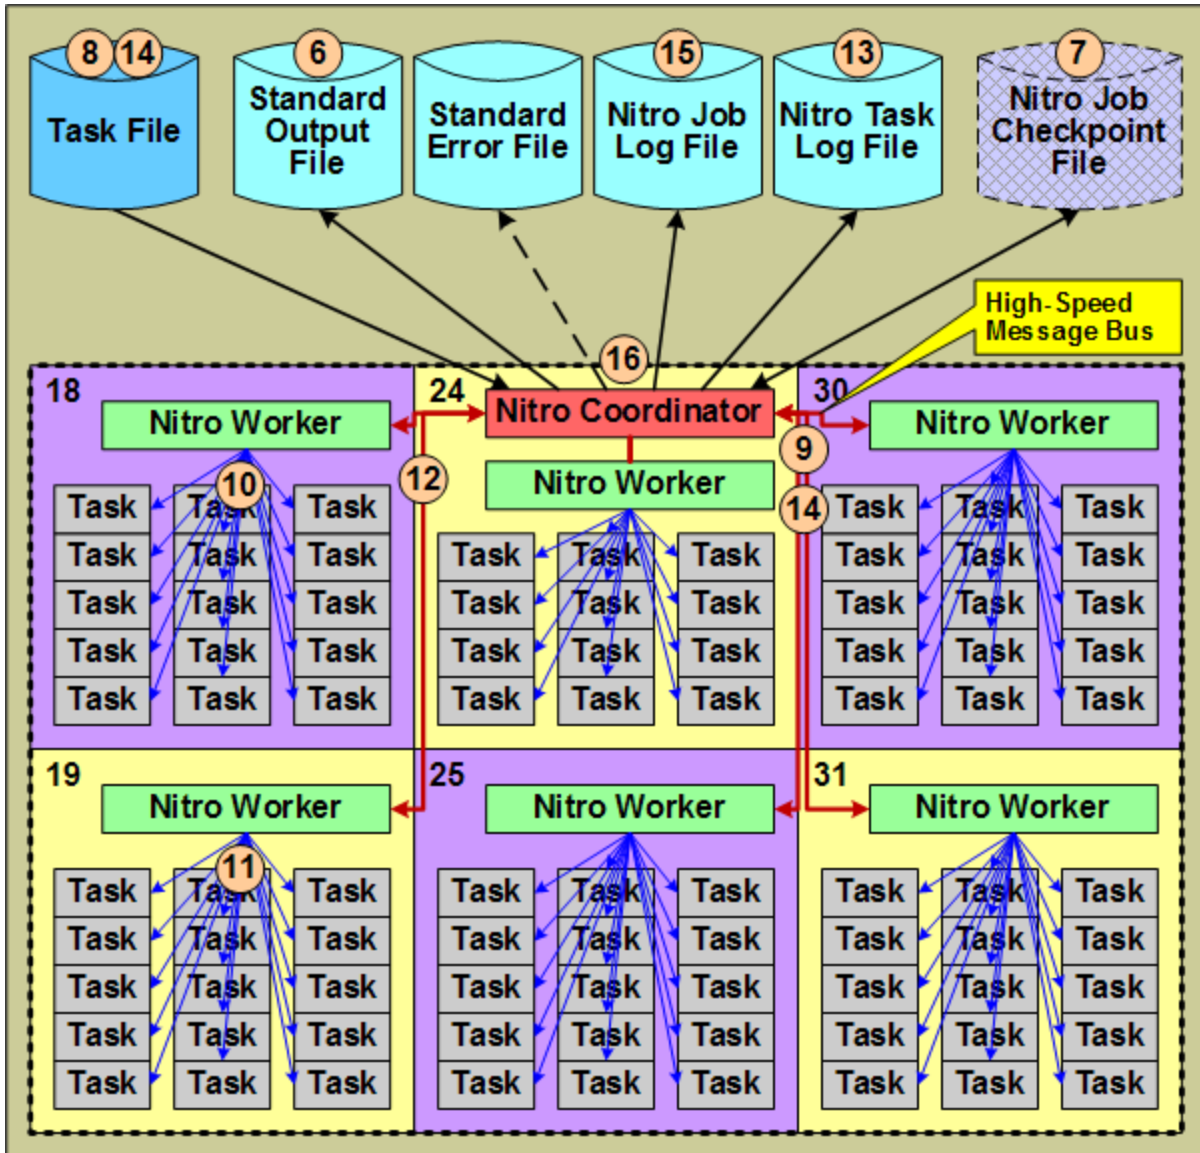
8 14
Task File

6
Standard Output File

Standard Error File

15
Nitro Job Log File

13
Nitro Task Log File

7
Nitro Job Checkpoint File

High-Speed Message Bus

16

18
Nitro Worker
10
Task Task Task
Task Task Task
Task Task Task
Task Task Task
Task Task Task

24
Nitro Coordinator
12
Nitro Worker
Task Task Task
Task Task Task
Task Task Task
Task Task Task

30
9
Nitro Worker
14
Task Task Task
Task Task Task
Task Task Task
Task Task Task
Task Task Task

19
Nitro Worker
11
Task Task Task
Task Task Task
Task Task Task
Task Task Task
Task Task Task

25
Nitro Worker
Task Task Task
Task Task Task
Task Task Task
Task Task Task
Task Task Task

31
Nitro Worker
Task Task Task
Task Task Task
Task Task Task
Task Task Task
Task Task Task